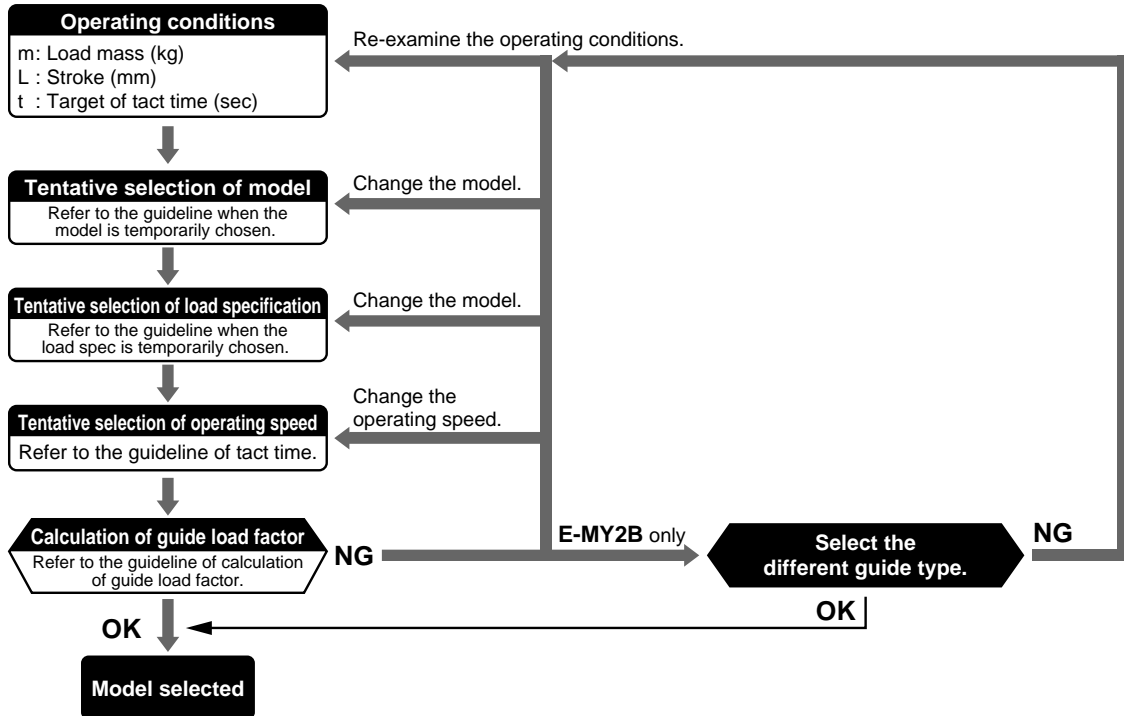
Operating conditions
m: Load mass (kg)
L : Stroke (mm)
t : Target of tact time (sec)

Re-examine the operating conditions.

Tentative selection of model
Refer to the guideline when the model is temporarily chosen.

Change the model.

Tentative selection of load specification
Refer to the guideline when the load spec is temporarily chosen.

Change the model.

Tentative selection of operating speed
Refer to the guideline of tact time.

Change the operating speed.

Calculation of guide load factor
Refer to the guideline of calculation of guide load factor.

NG

E-MY2B only

Select the different guide type.

NG

OK

OK

Model selected